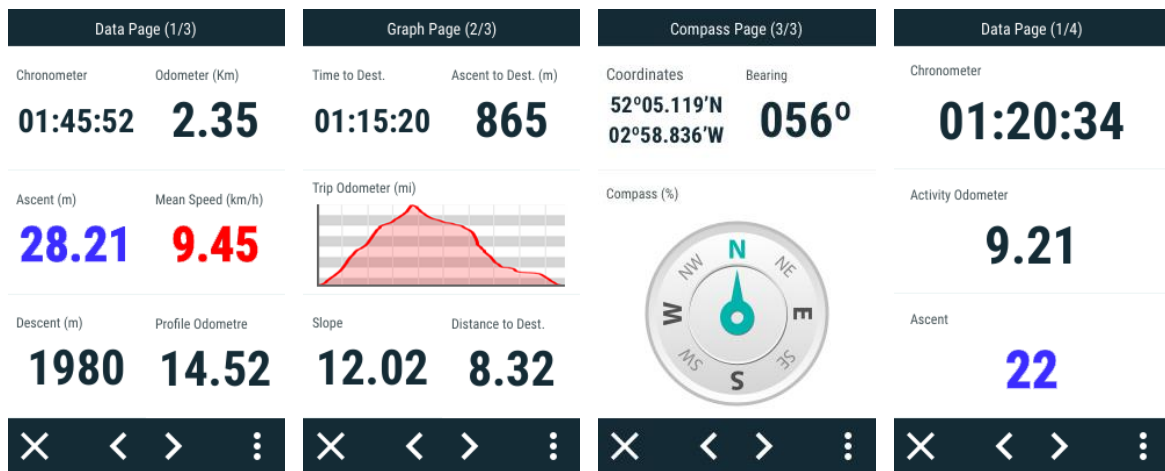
Data Page (1/3)

Chronometer
01:45:52

Odometer (Km)
2.35

Ascent (m)
28.21

Mean Speed (km/h)
9.45

Descent (m)
1980

Profile Odometre
14.52

Graph Page (2/3)

Time to Dest.
01:15:20

Ascent to Dest. (m)
865

Trip Odometer (mi)

Slope
12.02

Distance to Dest.
8.32

Compass Page (3/3)

Coordinates
52º05.119'N
02º58.836'W

Bearing
056º

Compass (%)

N
NE
E
SE
S
SW
W
NW

Data Page (1/4)

Chronometer
01:20:34

Activity Odometer
9.21

Ascent
22